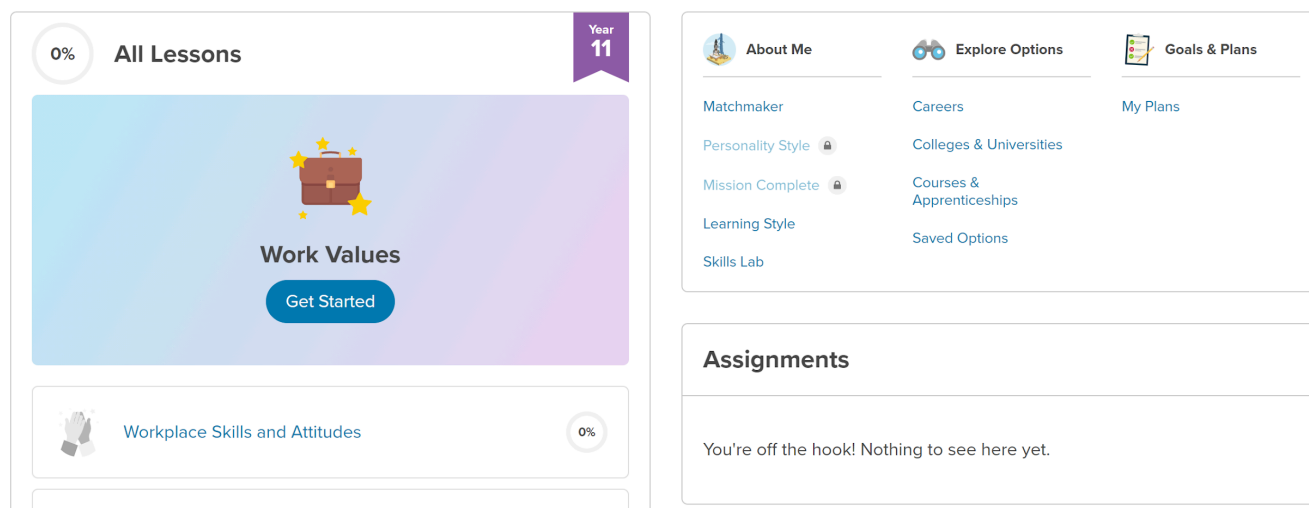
0%

All Lessons

Year
11

Work Values

Get Started

Workplace Skills and Attitudes

0%

About Me

Matchmaker

Personality Style

Mission Complete

Learning Style

Skills Lab

Explore Options

Careers

Colleges & Universities

Courses & Apprenticeships

Saved Options

Goals & Plans

My Plans

Assignments

You're off the hook! Nothing to see here yet.